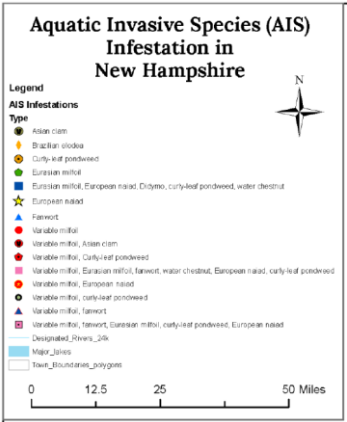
Aquatic Invasive Species (AIS) Infestation in New Hampshire

N

Legend

AIS Infestations

Type

Asian clam

Brazilian elodea

Curly-leaf pondweed

Eurasian milfoil

Eurasian milfoil, European naiad, Didymo, curly-leaf pondweed, water chestnut

European naiad

Fanwort

Variable milfoil

Variable milfoil, Asian clam

Variable milfoil, Curly-leaf pondweed

Variable milfoil, Eurasian milfoil, fanwort, water chestnut, European naiad, curly-leaf pondweed

Variable milfoil, European naiad

Variable milfoil, curly-leaf pondweed

Variable milfoil, fanwort

Variable milfoil, fanwort, Eurasian milfoil, curly-leaf pondweed, European naiad

Designated_Rivers_24k

Major_lakes

Town_Boundaries_polygons

0 12.5 25 50 Miles